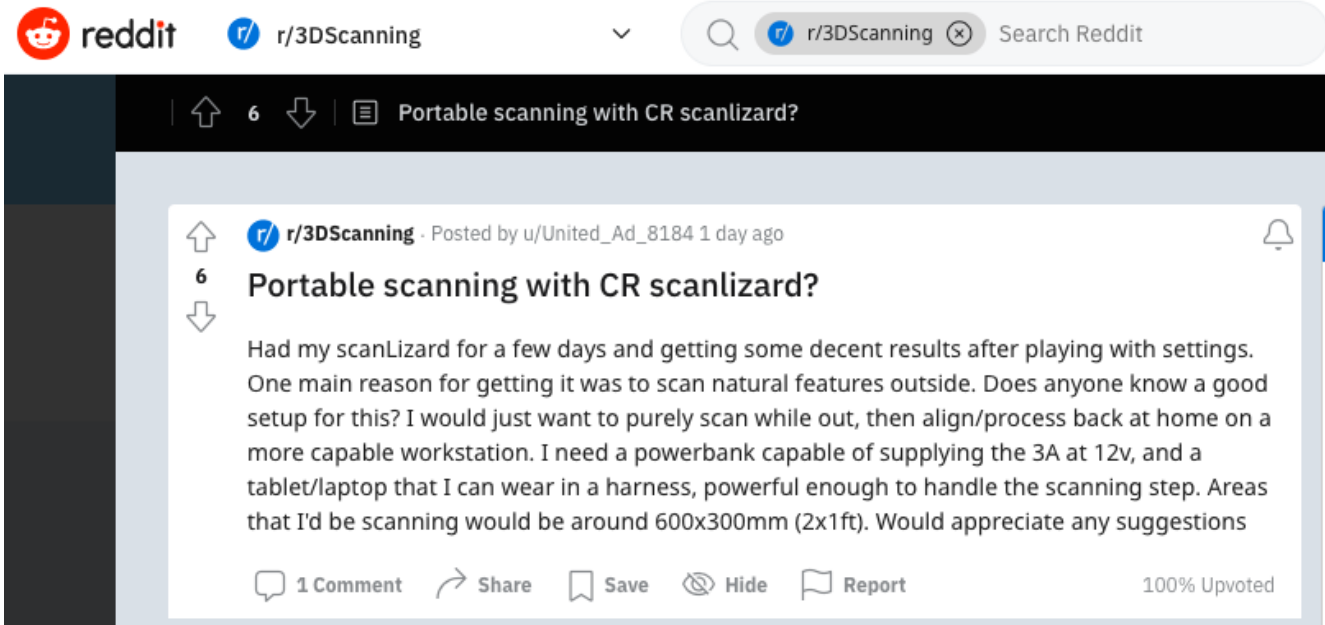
reddit r/3DScanning r/3DScanning Search Reddit

6 Portable scanning with CR scanlizard?

6

r/3DScanning · Posted by u/United_Ad_8184 1 day ago

Portable scanning with CR scanlizard?

Had my scanLizard for a few days and getting some decent results after playing with settings. One main reason for getting it was to scan natural features outside. Does anyone know a good setup for this? I would just want to purely scan while out, then align/process back at home on a more capable workstation. I need a powerbank capable of supplying the 3A at 12v, and a tablet/laptop that I can wear in a harness, powerful enough to handle the scanning step. Areas that I'd be scanning would be around 600x300mm (2x1ft). Would appreciate any suggestions

1 Comment Share Save Hide Report 100% Upvoted